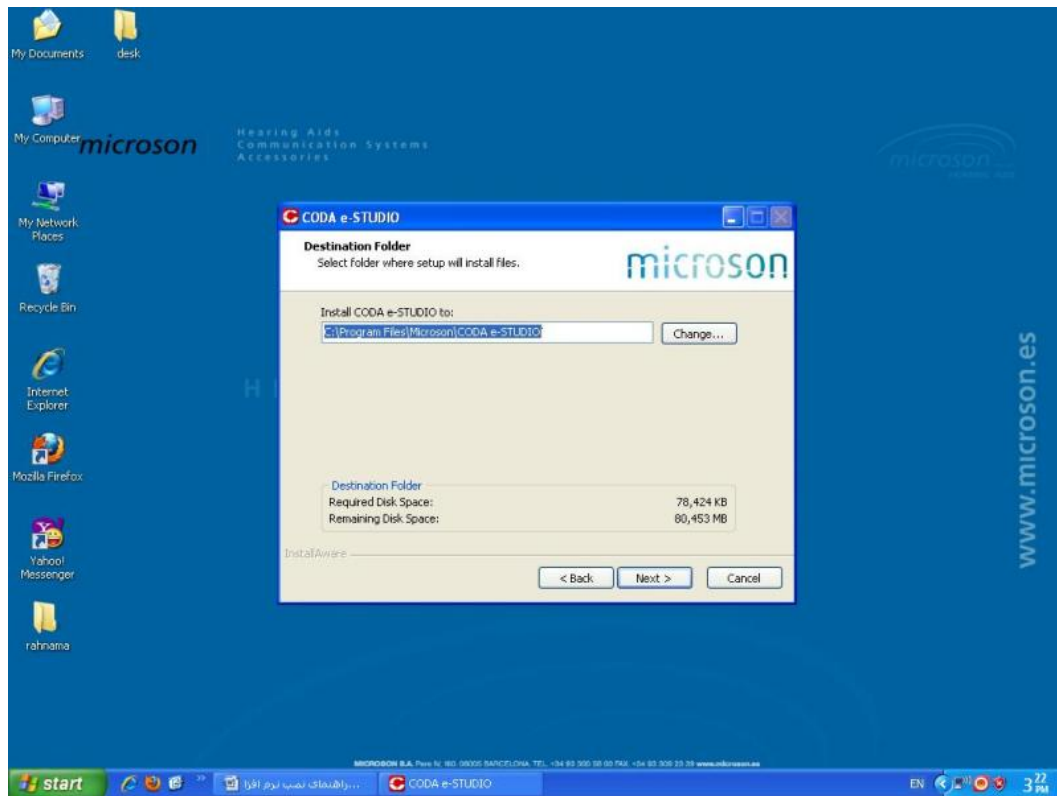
My Documents

desk

My Computer

microson

Hearing Aids
Communication Systems
Accessories

microson

My Network Places

Recycle Bin

Internet Explorer

Mozilla Firefox

Yahoo! Messenger

rahnama

www.microson.es

CODA e-STUDIO

Destination Folder
Select folder where setup will install files.

microson

Install CODA e-STUDIO to:

C:\Program Files\Microson\CODA e-STUDIO

Change...

Destination Folder

| Required Disk Space: | 78,424 KB |
|---|---|
| Remaining Disk Space: | 80,453 MB |

InstallAware

< Back

Next >

Cancel

MICROSON S.A. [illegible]

start

...راهنمای نصب نرم افزا

CODA e-STUDIO

EN

3:22 PM